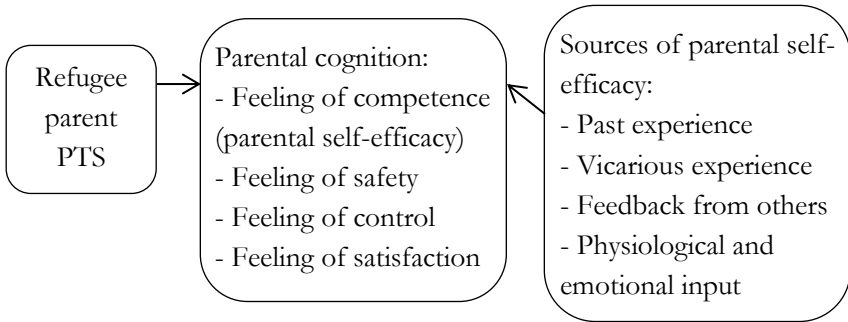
Refugee parent PTS

Parental cognition:
- Feeling of competence (parental self-efficacy)
- Feeling of safety
- Feeling of control
- Feeling of satisfaction

Sources of parental self-efficacy:
- Past experience
- Vicarious experience
- Feedback from others
- Physiological and emotional input